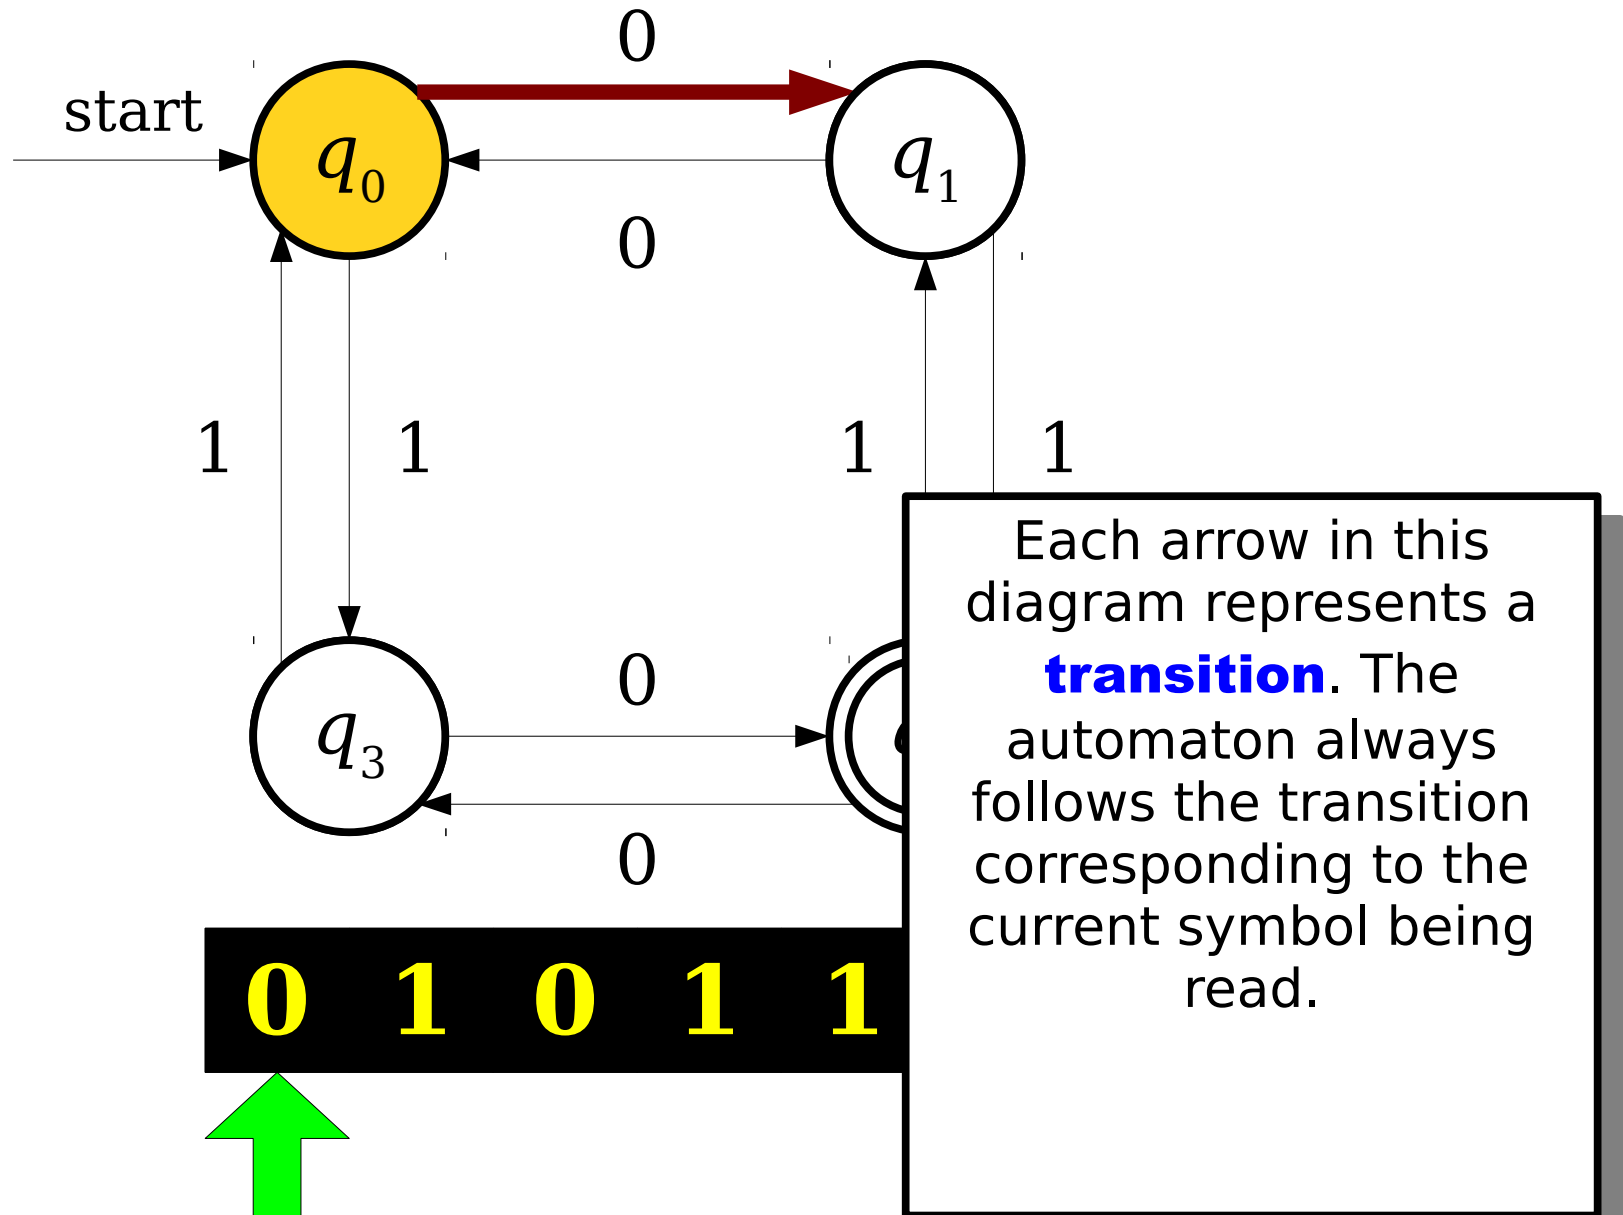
0

start

$q_0$

$q_1$

0

1

1

1

1

$q_3$

0

0

0 1 0 1 1

Each arrow in this diagram represents a **transition**. The automaton always follows the transition corresponding to the current symbol being read.